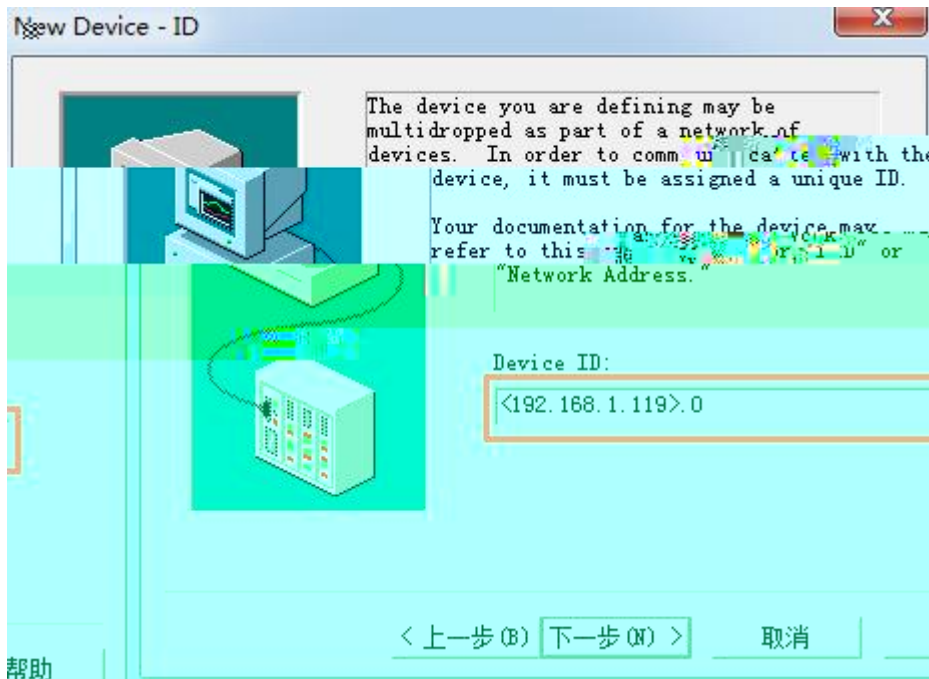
New Device - ID

The device you are defining may be multidropped as part of a network of devices. In order to comm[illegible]ca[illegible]te with the device, it must be assigned a unique ID.

Your documentation for the device may refer to this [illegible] or "Network Address."

Device ID:

<192.168.1.119>.0

< 上一步(B) 下一步(N) > 取消

帮助